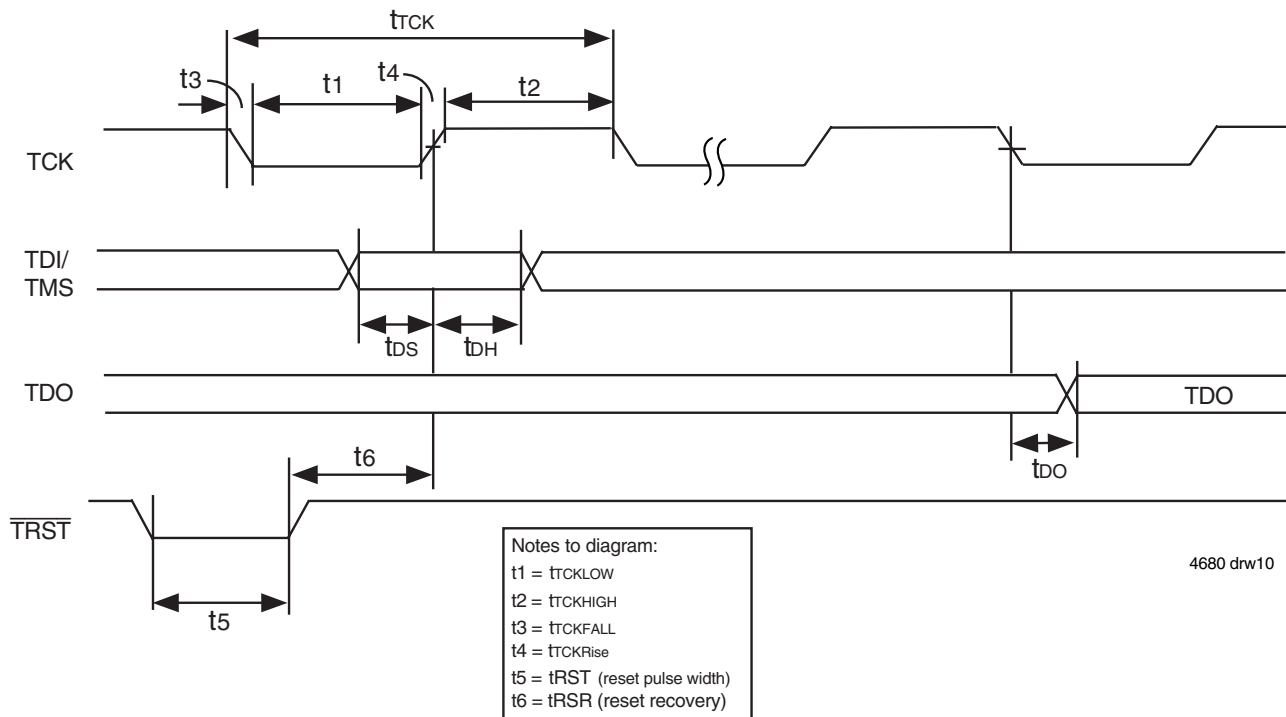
$t_{TCK}$
t3
t1
t4
t2
TCK
TDI/
TMS
$t_{DS}$
$t_{DH}$
TDO
TDO
$t_{DO}$
t6
$\overline{TRST}$
t5

Notes to diagram:
t1 = $t_{TCKLOW}$
t2 = $t_{TCKHIGH}$
t3 = $t_{TCKFALL}$
t4 = $t_{TCKRise}$
t5 = tRST (reset pulse width)
t6 = tRSR (reset recovery)

4680 drw10